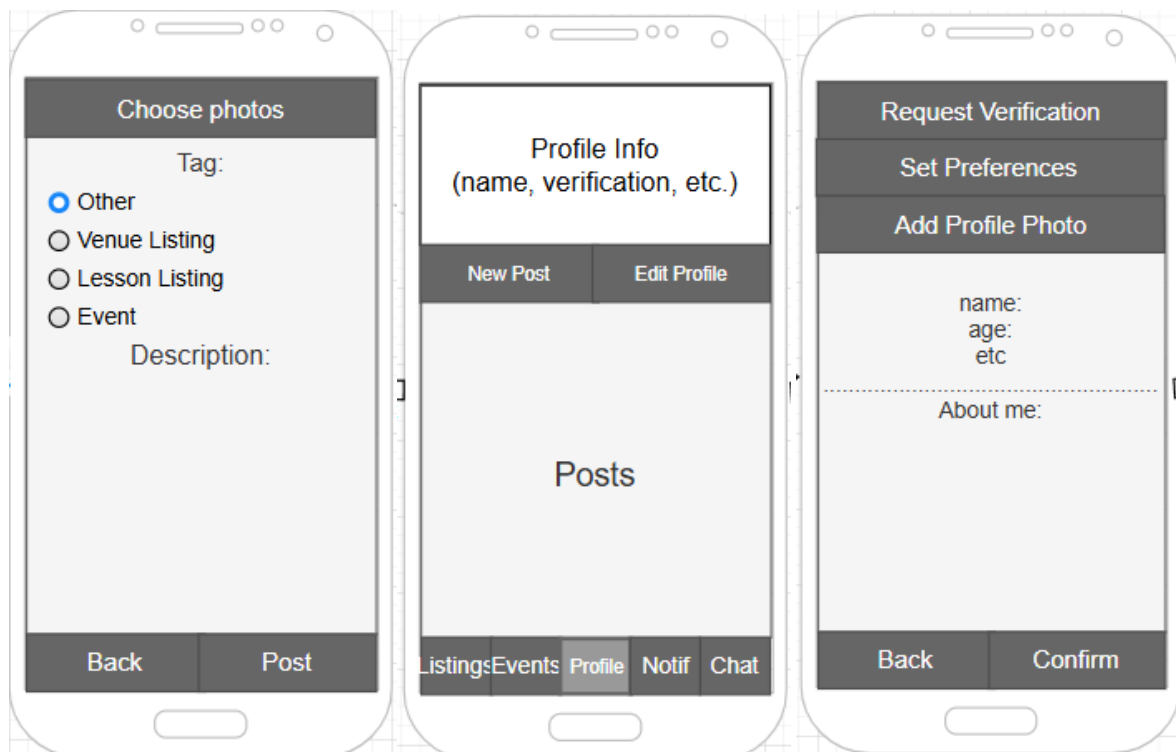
Choose photos

Tag:

Other

Venue Listing

Lesson Listing

Event

Description:

Back

Post

Profile Info
(name, verification, etc.)

New Post

Edit Profile

Posts

Listings

Events

Profile

Notif

Chat

Request Verification

Set Preferences

Add Profile Photo

name:
age:
etc

About me:

Back

Confirm